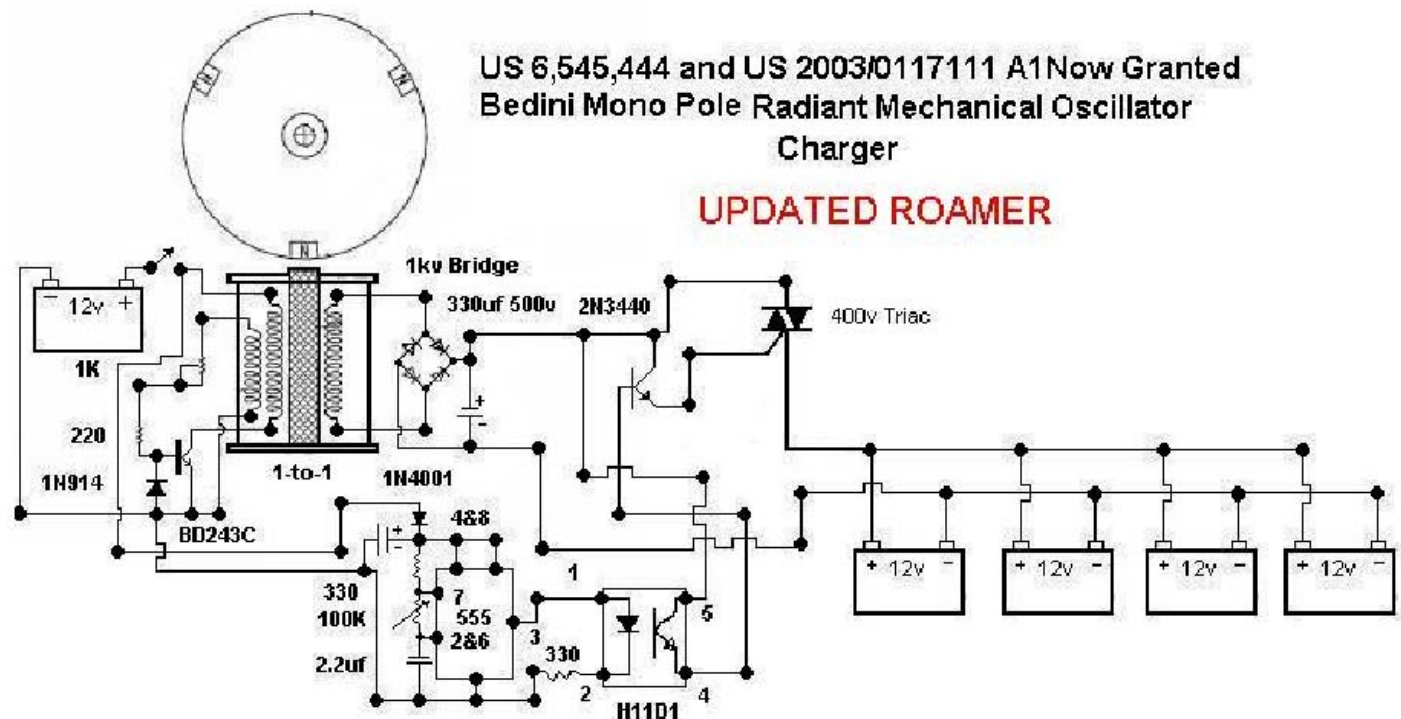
US 6,545,444 and US 2003/0117111 A1Now Granted
Bedini Mono Pole Radiant Mechanical Oscillator Charger

UPDATED ROAMER

N
N
N

- 12v +
1K
220
1N914
BD243C
1-to-1
1kv Bridge
330uf 500v
1N4001
2N3440
400v Triac
4&8
7
555
2&6
1
3
330
100K
2.2uf
330
2
H11D1
4
5
+ 12v -
+ 12v -
+ 12v -
+ 12v -